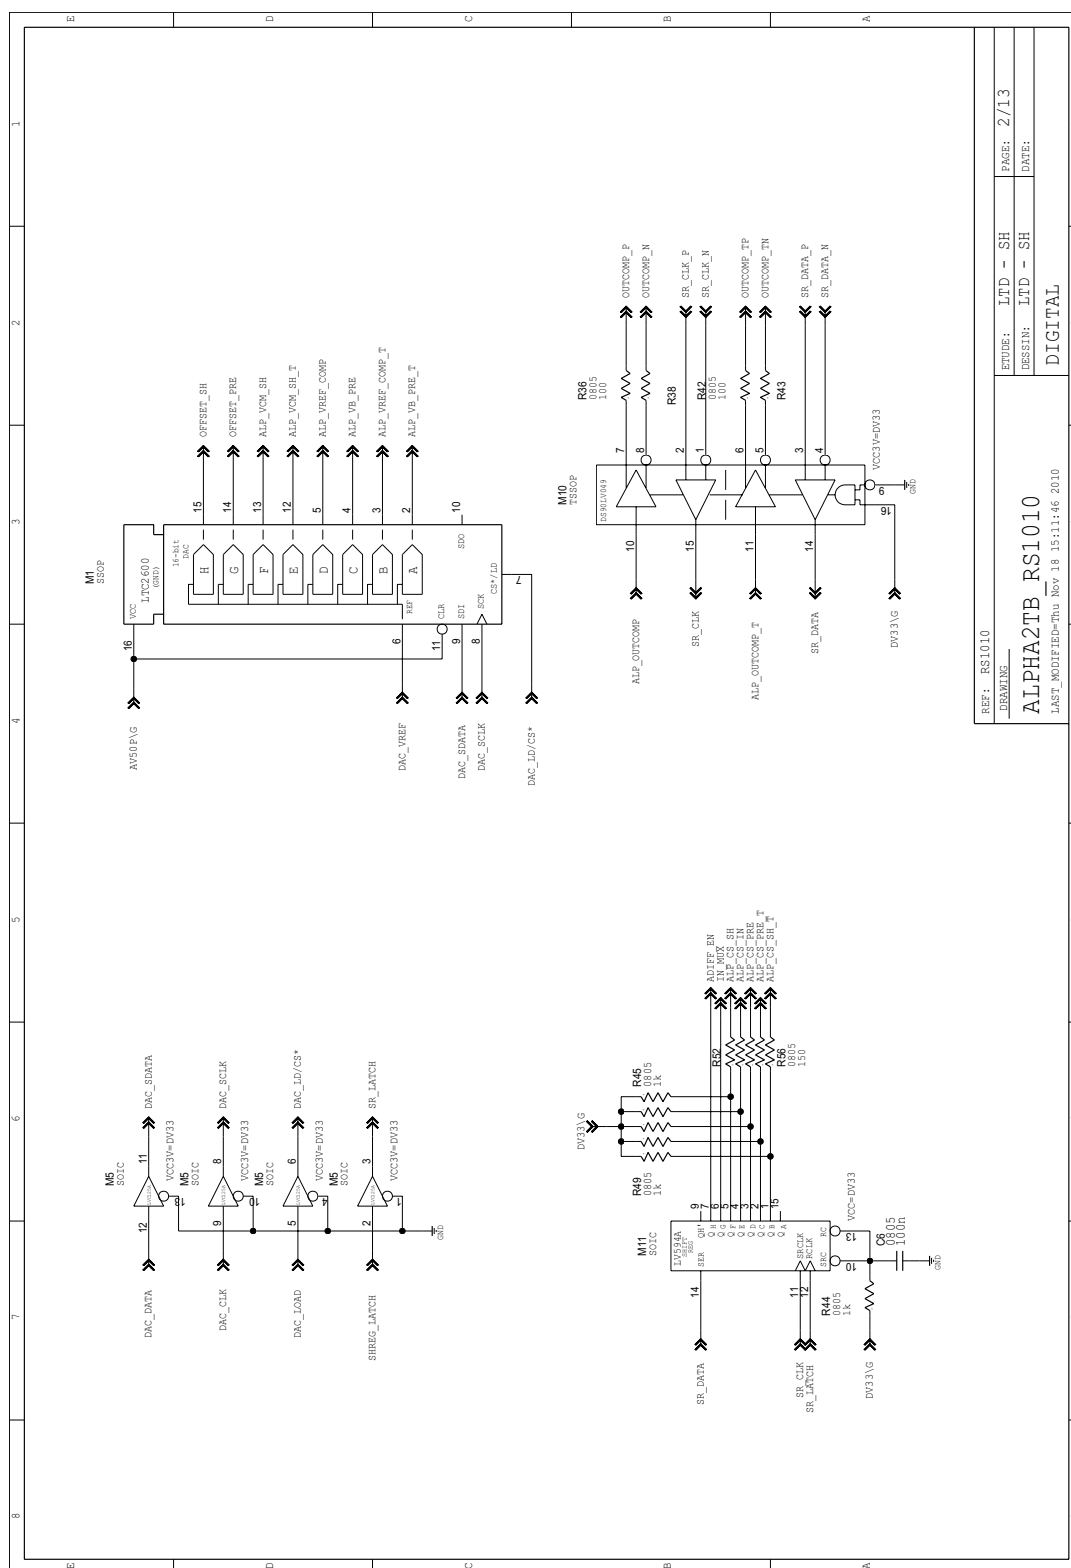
E D C B A

1 2 3 4 5 6 7 8

REF: RS1010
DRAWING
ALPHA2TB_RS1010
LAST_MODIFIED=Thu Nov 18 15:11:46 2010
ETUDE: LTD - SH
DESSIN: LTD - SH
DIGITAL
PAGE: 2/13
DATE:

M1
SSOP
LTC2600
(GND)
16-bit
DAC
VCC
REF
CLR
SDI
SCK
SDO
CS*/LD
H G F E D C B A
16 15 14 13 12 5 4 3 2 10 6 11 9 8 7
OFFSET_SH
OFFSET_PRE
ALP_VCM_SH
ALP_VCM_SH_T
ALP_VREF_COMP
ALP_VB_PRE
ALP_VREF_COMP_T
ALP_VB_PRE_T
AV50P\G
DAC_VREF
DAC_SDATA
DAC_SCLK
DAC_LD/CS*

M10
TSSOP
DS90LV049
R36 0805 100
R38
R42 0805 100
R43
7 8 2 1 6 5 3 4 6 16 10 15 11 14
OUTCOMP_P
OUTCOMP_N
SR_CLK_P
SR_CLK_N
OUTCOMP_TP
OUTCOMP_TN
SR_DATA_P
SR_DATA_N
VCC3V=DV33
GND
ALP_OUTCOMP
SR_CLK
ALP_OUTCOMP_T
SR_DATA
DV33\G

M5 SOIC
VCC3V=DV33
12 11 8 9 8 10 5 6 2 3 1
DAC_SDATA
DAC_SCLK
DAC_LD/CS*
SR_LATCH
DAC_DATA
DAC_CLK
DAC_LOAD
SHREG_LATCH
GND

ADIFF_EN
IN_MUX
ALP_CS_SH
ALP_CS_IN
ALP_CS_PRE
ALP_CS_PRE_T
ALP_CS_SH_T
R52
R56 0805 150
R45 0805 1k
R49 0805 1k
DV33\G
M11
SOIC
LV594A
SHIFT REG
SER
QH'
QH QG QF QE QD QC QB QA
SRCLK RCLK
SRC RC
9 7 6 5 4 3 2 1 15 14 11 12 13 10
VCC=DV33
C6 0805 100n
GND
R44 0805 1k
SR_DATA
SR_CLK
SR_LATCH
DV33\G